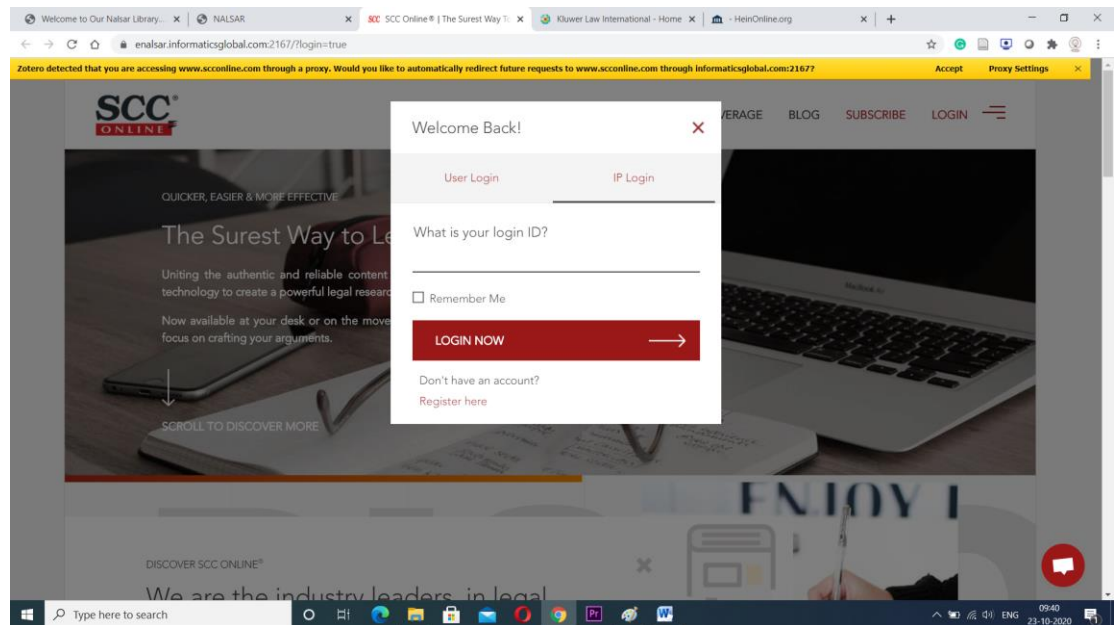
Welcome to Our Nalsar Library... × | NALSAR × | SCC Online® | The Surest Way To × | Kluwer Law International - Home × | HeinOnline.org × | +

enalsar.informaticsglobal.com:2167/?login=true

Zotero detected that you are accessing www.scconline.com through a proxy. Would you like to automatically redirect future requests to www.scconline.com through informaticsglobal.com:2167? Accept Proxy Settings ×

SCC® ONLINE

VERAGE BLOG SUBSCRIBE LOGIN

QUICKER, EASIER & MORE EFFECTIVE

The Surest Way to Le

Uniting the authentic and reliable content technology to create a powerful legal resear

Now available at your desk or on the move focus on crafting your arguments.

SCROLL TO DISCOVER MORE

Welcome Back! ×

User Login IP Login

What is your login ID?

Remember Me

LOGIN NOW

Don't have an account?
Register here

ENJOY I

DISCOVER SCC ONLINE®

We are the industry leaders in legal

Type here to search

ENG 09:40 23-10-2020